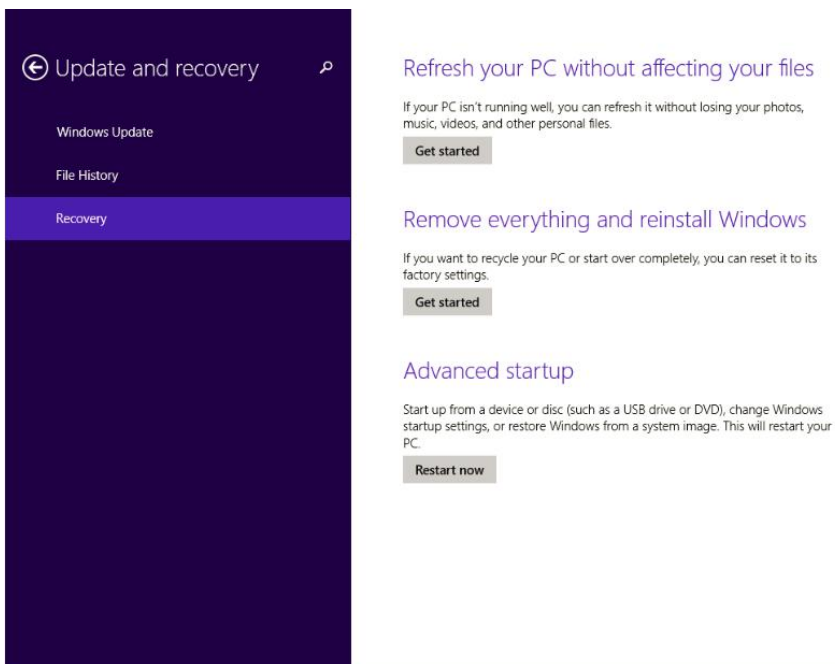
Update and recovery

Windows Update

File History

Recovery

Refresh your PC without affecting your files

If your PC isn't running well, you can refresh it without losing your photos, music, videos, and other personal files.

Get started

Remove everything and reinstall Windows

If you want to recycle your PC or start over completely, you can reset it to its factory settings.

Get started

Advanced startup

Start up from a device or disc (such as a USB drive or DVD), change Windows startup settings, or restore Windows from a system image. This will restart your PC.

Restart now